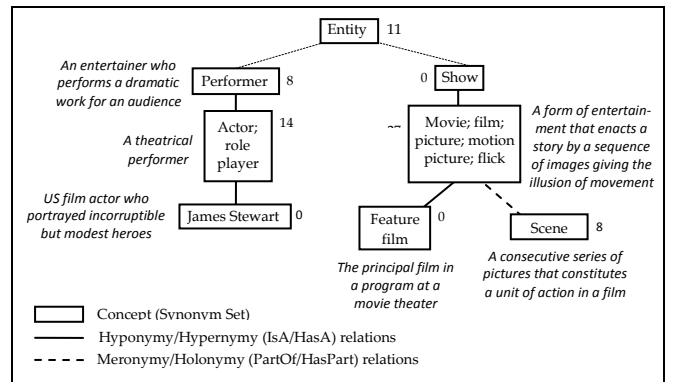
Entity 11

An entertainer who performs a dramatic work for an audience

Performer 8

0 Show

Actor; role player 14

A theatrical performer

~~

Movie; film; picture; motion picture; flick

A form of entertainment that enacts a story by a sequence of images giving the illusion of movement

US film actor who portrayed incorruptible but modest heroes

James Stewart 0

Feature film 0

Scene 8

The principal film in a program at a movie theater

A consecutive series of pictures that constitutes a unit of action in a film

Concept (Synonym Set)

Hyponymy/Hypernymy (IsA/HasA) relations

Meronymy/Holonymy (PartOf/HasPart) relations